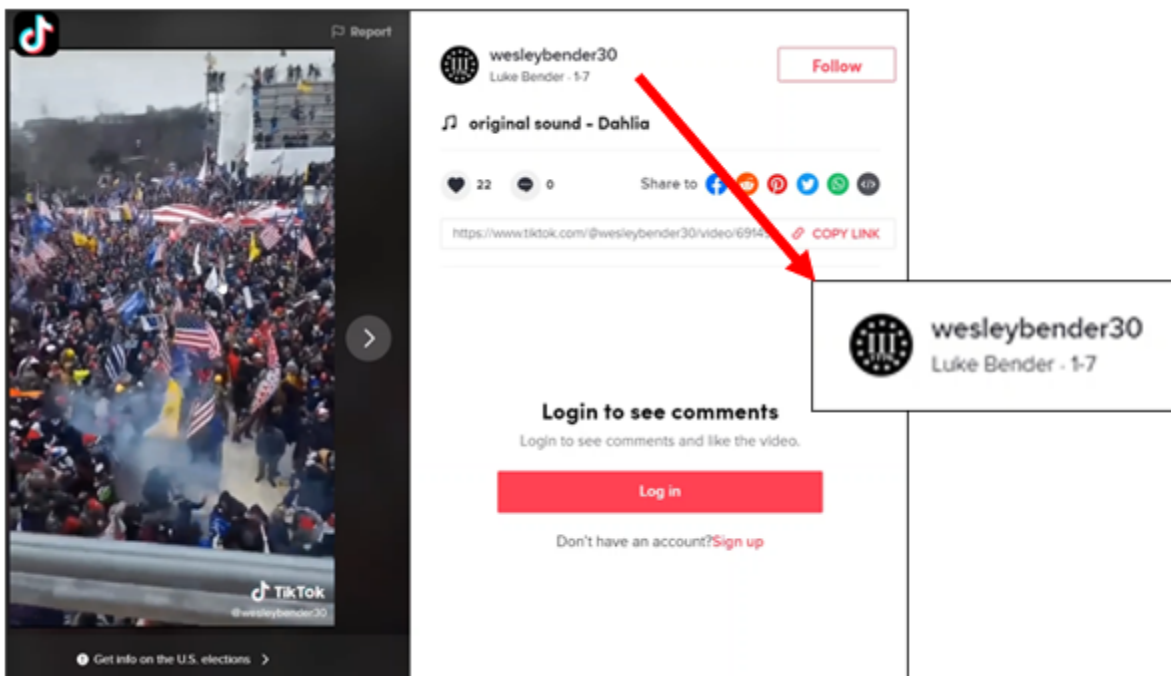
Report

TikTok
@wesleybender30

Get info on the U.S. elections

wesleybender30
Luke Bender · 1-7

Follow

original sound - Dahlia

22 0 Share to

https://www.tiktok.com/@wesleybender30/video/6914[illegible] COPY LINK

wesleybender30
Luke Bender · 1-7

Login to see comments

Login to see comments and like the video.

Log in

Don't have an account?Sign up